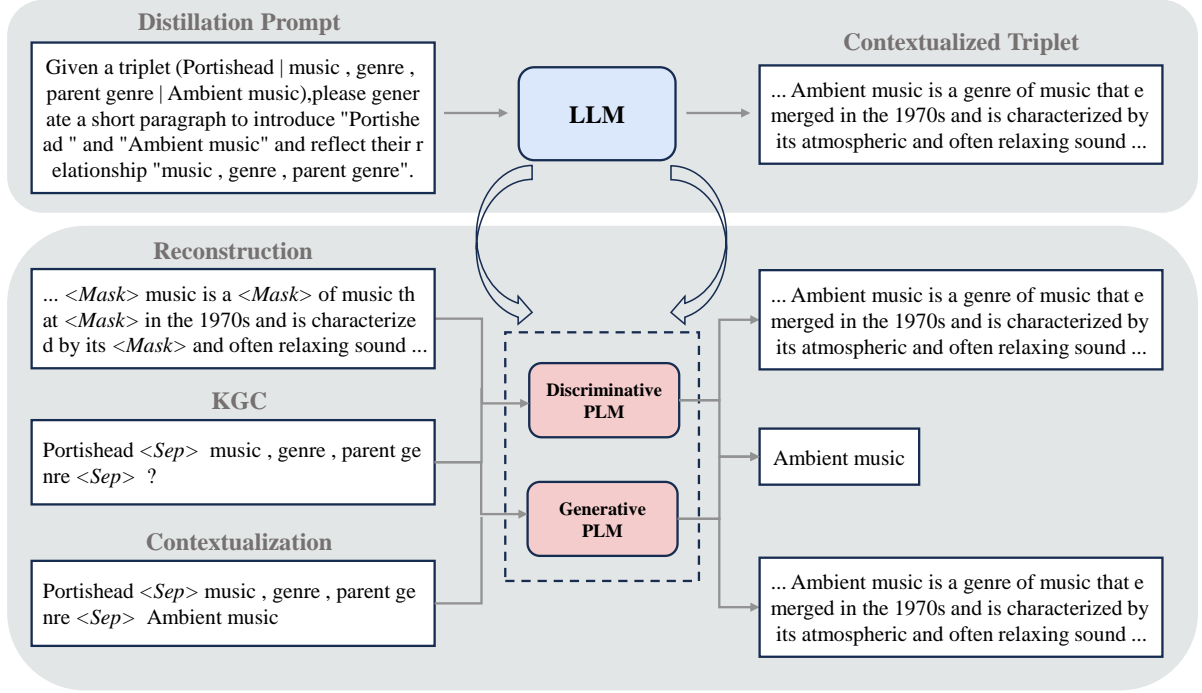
Distillation Prompt

Given a triplet (Portishead | music , genre , parent genre | Ambient music),please generate a short paragraph to introduce "Portishead " and "Ambient music" and reflect their relationship "music , genre , parent genre".

LLM

Contextualized Triplet

... Ambient music is a genre of music that emerged in the 1970s and is characterized by its atmospheric and often relaxing sound ...

Reconstruction

... <*Mask*> music is a <*Mask*> of music that <*Mask*> in the 1970s and is characterized by its <*Mask*> and often relaxing sound ...

KGC

Portishead <*Sep*> music , genre , parent genre <*Sep*> ?

Contextualization

Portishead <*Sep*> music , genre , parent genre <*Sep*> Ambient music

Discriminative PLM

Generative PLM

... Ambient music is a genre of music that emerged in the 1970s and is characterized by its atmospheric and often relaxing sound ...

Ambient music

... Ambient music is a genre of music that emerged in the 1970s and is characterized by its atmospheric and often relaxing sound ...